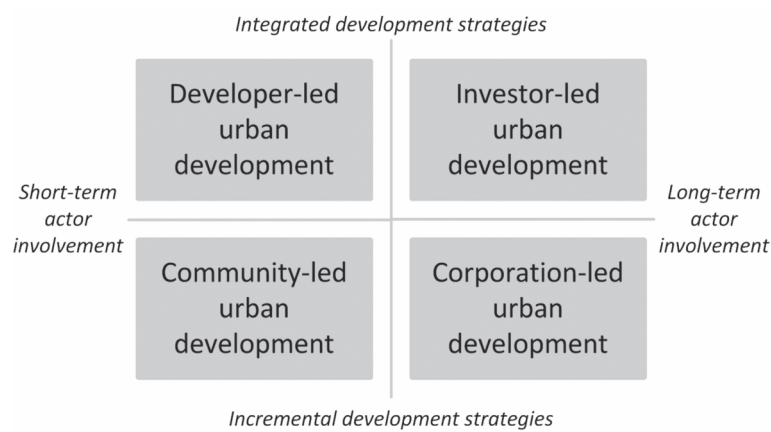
Integrated development strategies

Developer-led urban development

Investor-led urban development

Short-term actor involvement

Long-term actor involvement

Community-led urban development

Corporation-led urban development

Incremental development strategies